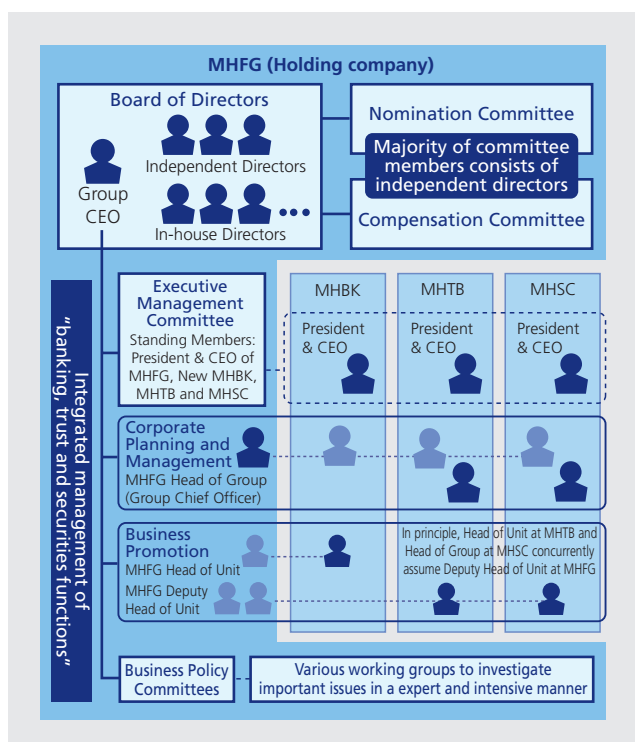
MHFG (Holding company)

Board of Directors

Group CEO

Independent Directors

In-house Directors

Nomination Committee

Majority of committee members consists of independent directors

Compensation Committee

Integrated management of "banking, trust and securities functions"

Executive Management Committee
Standing Members: President & CEO of MHFG, New MHBK, MHTB and MHSC

MHBK

MHTB

MHSC

President & CEO

President & CEO

President & CEO

Corporate Planning and Management
MHFG Head of Group (Group Chief Officer)

Business Promotion
MHFG Head of Unit
MHFG Deputy Head of Unit

In principle, Head of Unit at MHTB and Head of Group at MHSC concurrently assume Deputy Head of Unit at MHFG

Business Policy Committees

Various working groups to investigate important issues in a expert and intensive manner